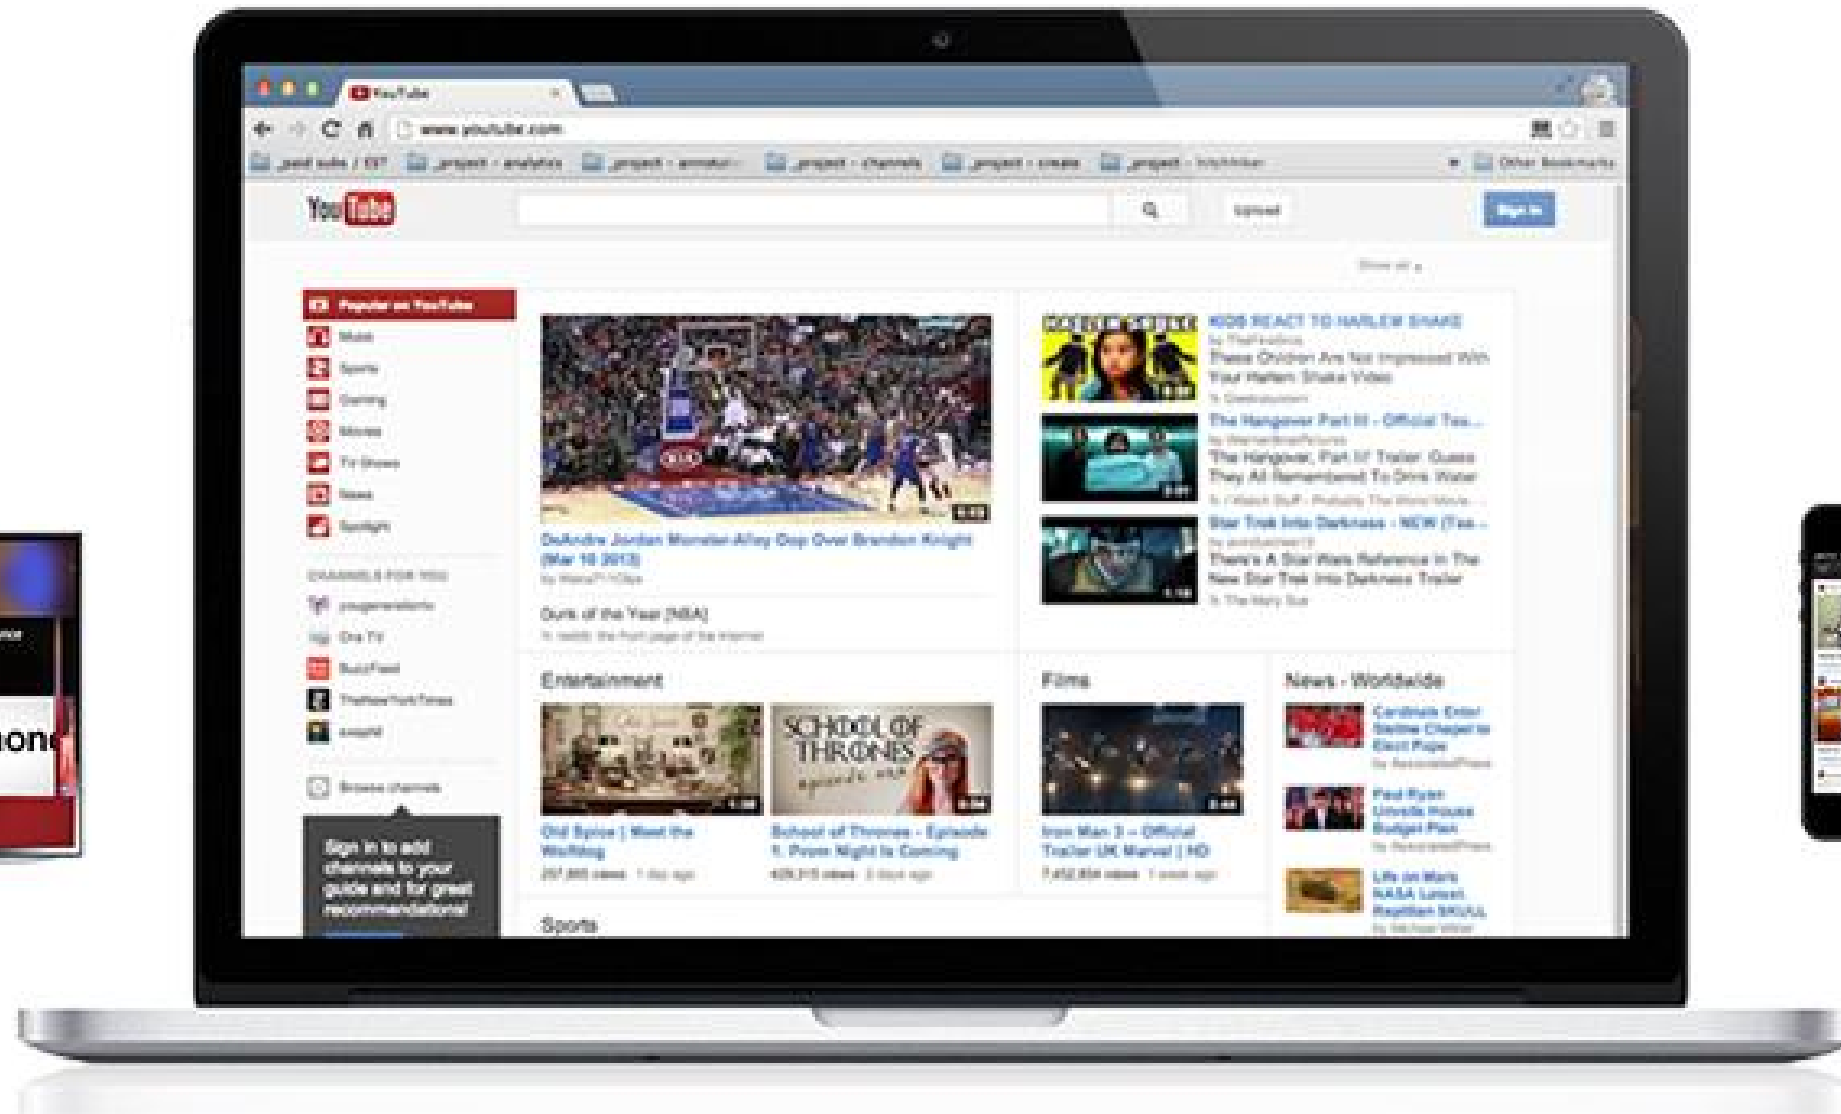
YouTube

www.youtube.com

YouTube

Upload

Sign in

Popular on YouTube
Music
Sports
Gaming
Movies
TV Shows
News
Spotlight

CHANNELS FOR YOU
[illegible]
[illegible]
BuzzFeed
TheNewYorkTimes
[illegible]

Browse channels

Sign in to add channels to your guide and for great recommendations!

DeAndre Jordan Monster-Alley Oop Over Brandon Knight (Mar 18 2013)

Dunk of the Year [NBA]

KIDS REACT TO HARLEM SHAKE
These Children Are Not Impressed With Your Harlem Shake Video

The Hangover Part III - Official Tea...
The Hangover Part III Trailer: Guess They All Remembered To Drink Water

Star Trek Into Darkness - NEW (Tea...
There's A Star Wars Reference In The New Star Trek Into Darkness Trailer

Entertainment

SCHOOL OF THRONES

Old Spice | Meet the Wolfdog

School of Thrones - Episode 1: Prom Night Is Coming

Films

Iron Man 3 – Official Trailer UK Marvel | HD

News - Worldwide

Cardinals Enter Sistine Chapel to Elect Pope

Paul Ryan Unveils House Budget Plan

Life on Mars NASA Latest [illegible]

Sports

one